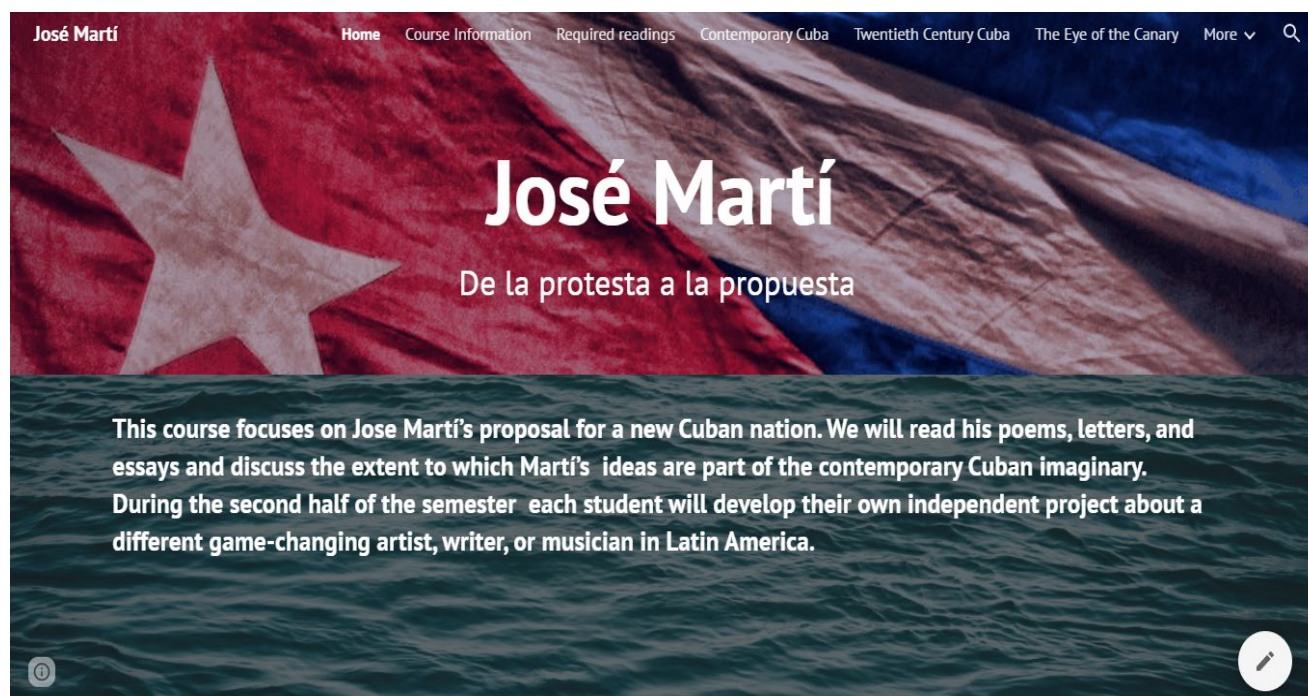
José Martí

Home Course Information Required readings Contemporary Cuba Twentieth Century Cuba The Eye of the Canary More

José Martí

De la protesta a la propuesta

This course focuses on Jose Martí's proposal for a new Cuban nation. We will read his poems, letters, and essays and discuss the extent to which Martí's ideas are part of the contemporary Cuban imaginary. During the second half of the semester each student will develop their own independent project about a different game-changing artist, writer, or musician in Latin America.